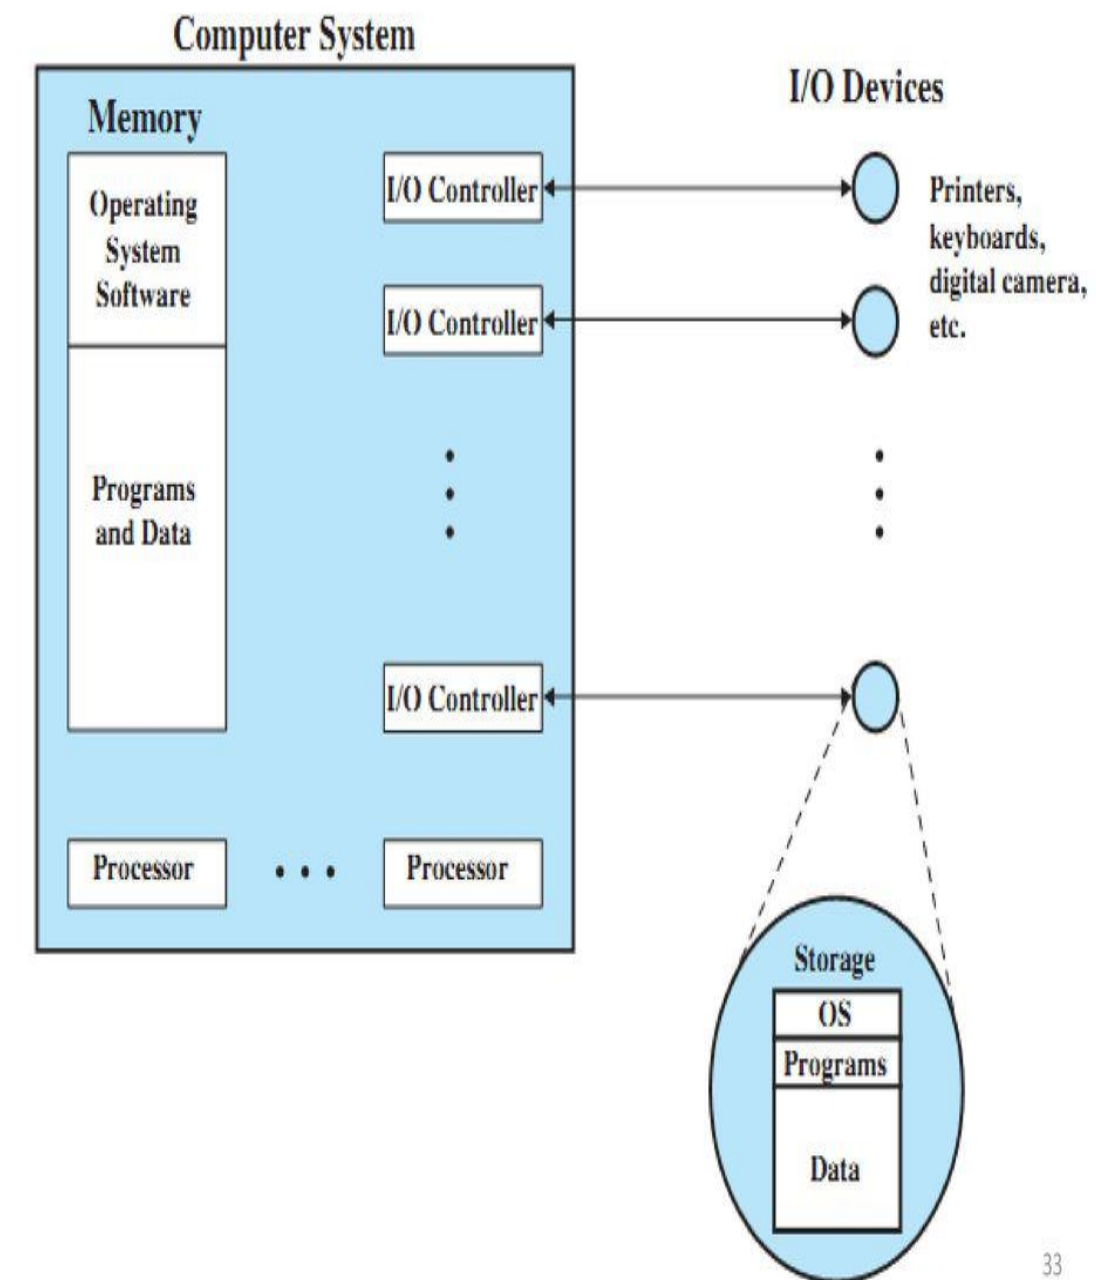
Computer System

Memory

Operating System Software

Programs and Data

I/O Controller

I/O Controller

I/O Controller

Processor

Processor

I/O Devices

Printers, keyboards, digital camera, etc.

Storage

OS

Programs

Data

33